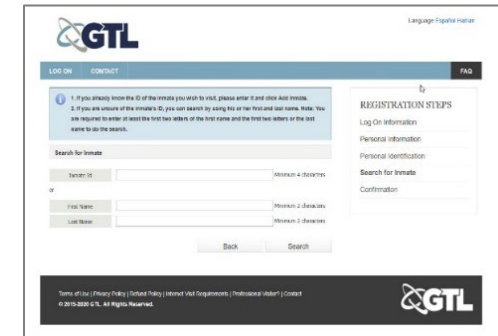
GTL

Language Español Kreyòl

LOG ON CONTACT FAQ

1. If you already know the ID of the inmate you wish to visit, please enter it and click Add Inmate.
2. If you are unsure of the inmate's ID, you can search by using his or her first and last name. Note: You are required to enter at least the first two letters of the first name and the first two letters or the last name to do the search.

Search for Inmate

Inmate Id Minimum 4 characters

or

First Name Minimum 2 characters

Last Name Minimum 2 characters

Back Search

REGISTRATION STEPS

Log On Information

Personal Information

Personal Identification

Search for Inmate

Confirmation

Terms of Use | Privacy Policy | Refund Policy | Inmate Visit Requirements | Professional Visitor | Contact
© 2015-2020 GTL. All Rights Reserved.

GTL